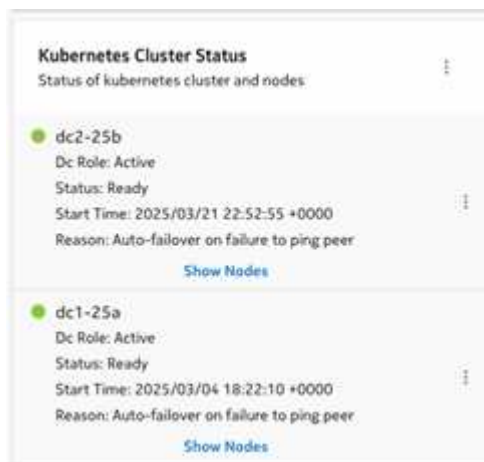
Kubernetes Cluster Status
Status of kubernetes cluster and nodes

dc2-25b
Dc Role: Active
Status: Ready
Start Time: 2025/03/21 22:52:55 +0000
Reason: Auto-failover on failure to ping peer
Show Nodes

dc1-25a
Dc Role: Active
Status: Ready
Start Time: 2025/03/04 18:22:10 +0000
Reason: Auto-failover on failure to ping peer
Show Nodes